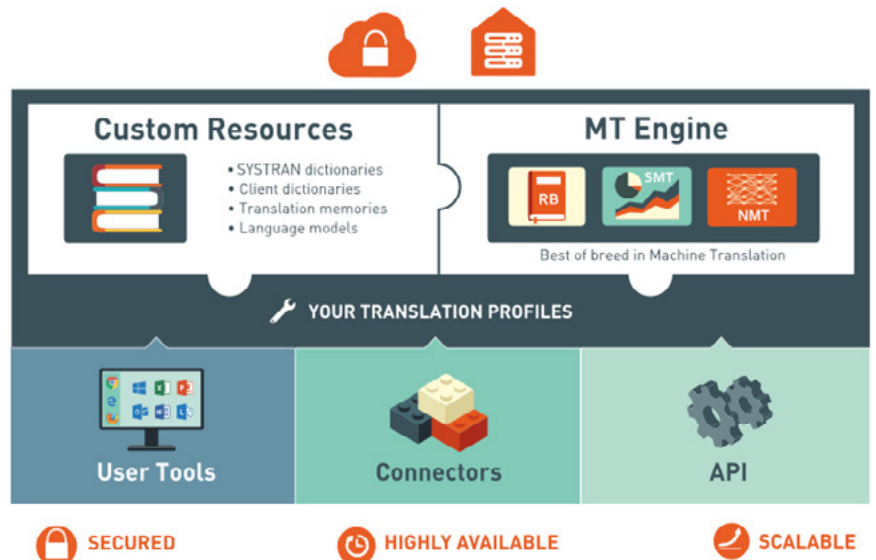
Custom Resources

• SYSTRAN dictionaries
• Client dictionaries
• Translation memories
• Language models

MT Engine

RB

SMT

NMT

Best of breed in Machine Translation

YOUR TRANSLATION PROFILES

User Tools

Connectors

API

SECURED

HIGHLY AVAILABLE

SCALABLE